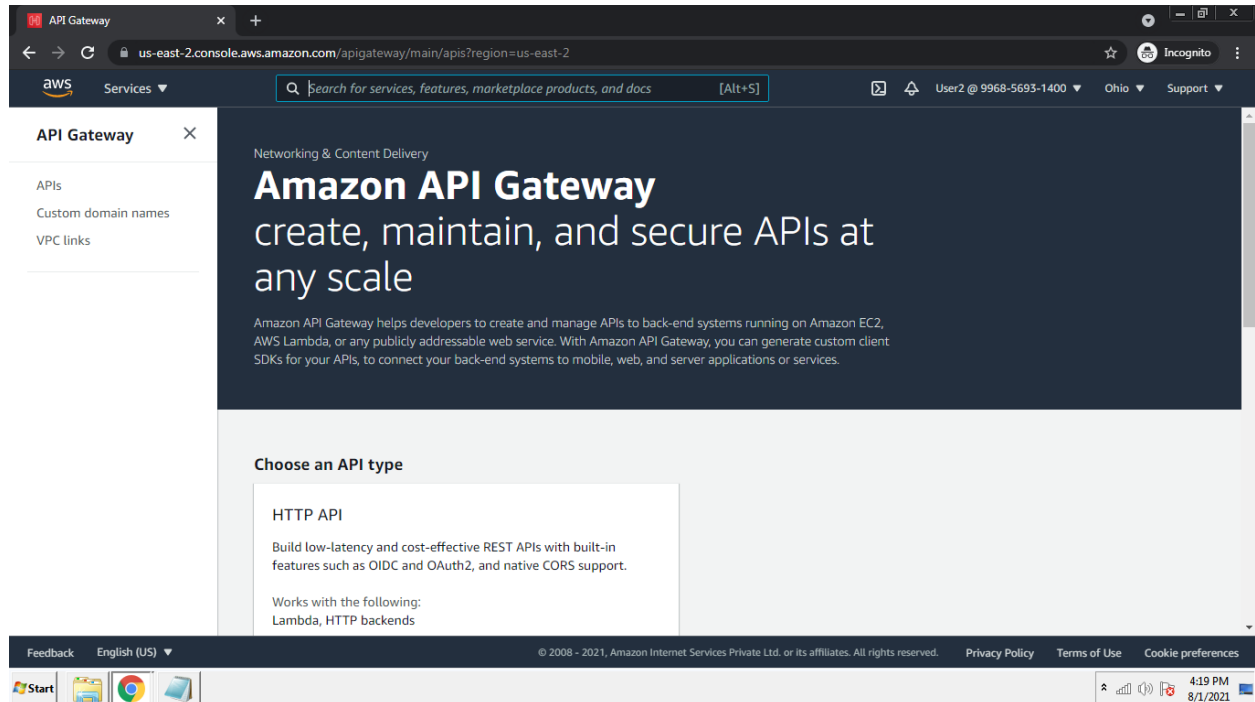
API Gateway ×

us-east-2.console.aws.amazon.com/apigateway/main/apis?region=us-east-2

Incognito

aws Services ▼ Search for services, features, marketplace products, and docs [Alt+S] User2 @ 9968-5693-1400 ▼ Ohio ▼ Support ▼

API Gateway ×

APIs
Custom domain names
VPC links

Networking & Content Delivery

Amazon API Gateway

create, maintain, and secure APIs at any scale

Amazon API Gateway helps developers to create and manage APIs to back-end systems running on Amazon EC2, AWS Lambda, or any publicly addressable web service. With Amazon API Gateway, you can generate custom client SDKs for your APIs, to connect your back-end systems to mobile, web, and server applications or services.

Choose an API type

HTTP API

Build low-latency and cost-effective REST APIs with built-in features such as OIDC and OAuth2, and native CORS support.

Works with the following:
Lambda, HTTP backends

Feedback English (US) ▼ © 2008 - 2021, Amazon Internet Services Private Ltd. or its affiliates. All rights reserved. Privacy Policy Terms of Use Cookie preferences

Start 4:19 PM 8/1/2021